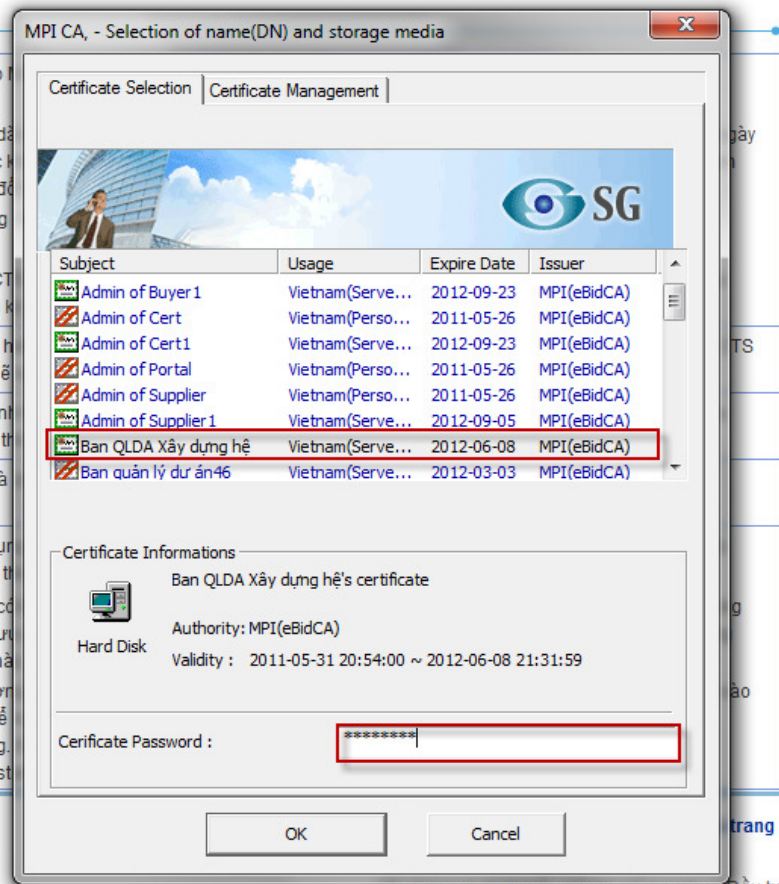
MPI CA, - Selection of name(DN) and storage media

Certificate Selection | Certificate Management

SG

| Subject | Usage | Expire Date | Issuer |
|---|---|---|---|
| Admin of Buyer1 | Vietnam(Serve... | 2012-09-23 | MPI(eBidCA) |
| Admin of Cert | Vietnam(Perso... | 2011-05-26 | MPI(eBidCA) |
| Admin of Cert1 | Vietnam(Serve... | 2012-09-23 | MPI(eBidCA) |
| Admin of Portal | Vietnam(Perso... | 2011-05-26 | MPI(eBidCA) |
| Admin of Supplier | Vietnam(Perso... | 2011-05-26 | MPI(eBidCA) |
| Admin of Supplier1 | Vietnam(Serve... | 2012-09-05 | MPI(eBidCA) |
| Ban QLDA Xây dựng hệ | Vietnam(Serve... | 2012-06-08 | MPI(eBidCA) |
| Ban quản lý dự án46 | Vietnam(Serve... | 2012-03-03 | MPI(eBidCA) |

Certificate Informations

Ban QLDA Xây dựng hệ's certificate

Hard Disk

Authority: MPI(eBidCA)

Validity : 2011-05-31 20:54:00 ~ 2012-06-08 21:31:59

Cerificate Password : ********

OK

Cancel

gày
n
TS
g
ào
trang